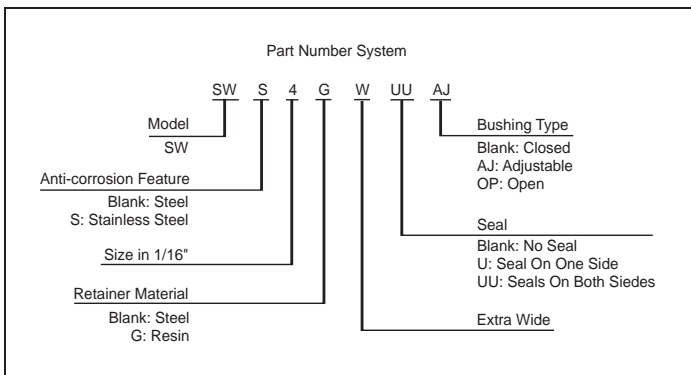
Part Number System

SW S 4 G W UU AJ

Model
SW

Anti-corrosion Feature
Blank: Steel
S: Stainless Steel

Size in 1/16"

Retainer Material
Blank: Steel
G: Resin

Bushing Type
Blank: Closed
AJ: Adjustable
OP: Open

Seal
Blank: No Seal
U: Seal On One Side
UU: Seals On Both Siedes

Extra Wide